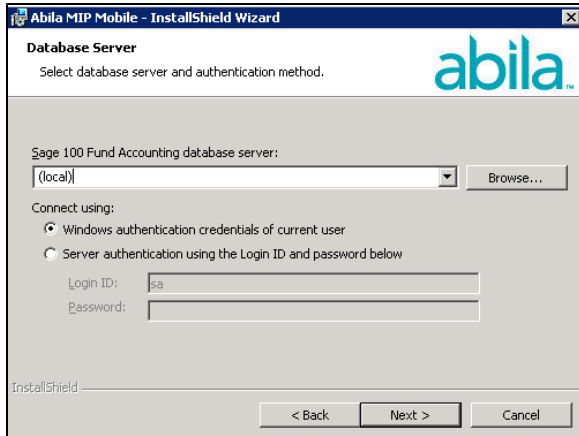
Abila MIP Mobile - InstallShield Wizard

Database Server

Select database server and authentication method.

abila™

Sage 100 Fund Accounting database server:

(local)

Browse...

Connect using:

Windows authentication credentials of current user

Server authentication using the Login ID and password below

Login ID: sa

Password:

InstallShield

< Back

Next >

Cancel